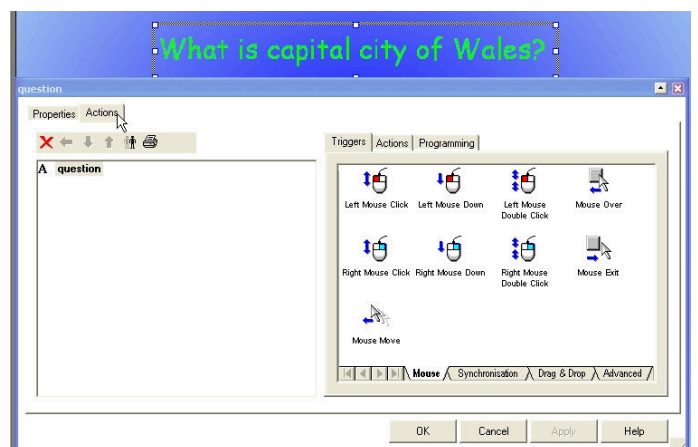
What is capital city of Wales?

question

Properties | Actions

A question

Triggers | Actions | Programming

Left Mouse Click | Left Mouse Down | Left Mouse Double Click | Mouse Over

Right Mouse Click | Right Mouse Down | Right Mouse Double Click | Mouse Exit

Mouse Move

Mouse | Synchronisation | Drag & Drop | Advanced

OK | Cancel | Apply | Help